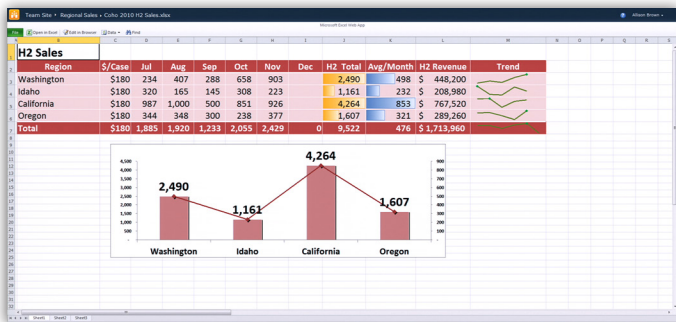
Team Site ▸ Regional Sales ▸ Coho 2010 H2 Sales.xlsx

Microsoft Excel Web App

Allison Brown

File | Open in Excel | Edit in Browser | Data | Find

H2 Sales

| Region | $/Case | Jul | Aug | Sep | Oct | Nov | Dec | H2 Total | Avg/Month | H2 Revenue | Trend |
|---|---|---|---|---|---|---|---|---|---|---|---|
| Washington | $180 | 234 | 407 | 288 | 658 | 903 | | 2,490 | 498 | $ 448,200 | |
| Idaho | $180 | 320 | 165 | 145 | 308 | 223 | | 1,161 | 232 | $ 208,980 | |
| California | $180 | 987 | 1,000 | 500 | 851 | 926 | | 4,264 | 853 | $ 767,520 | |
| Oregon | $180 | 344 | 348 | 300 | 238 | 377 | | 1,607 | 321 | $ 289,260 | |
| Total | $180 | 1,885 | 1,920 | 1,233 | 2,055 | 2,429 | 0 | 9,522 | 476 | $ 1,713,960 | |

4,500
4,000
3,500
3,000
2,500
2,000
1,500
1,000
500
-

900
800
700
600
500
400
300
200
100
0

2,490
1,161
4,264
1,607

Washington Idaho California Oregon

Sheet1 Sheet2 Sheet3